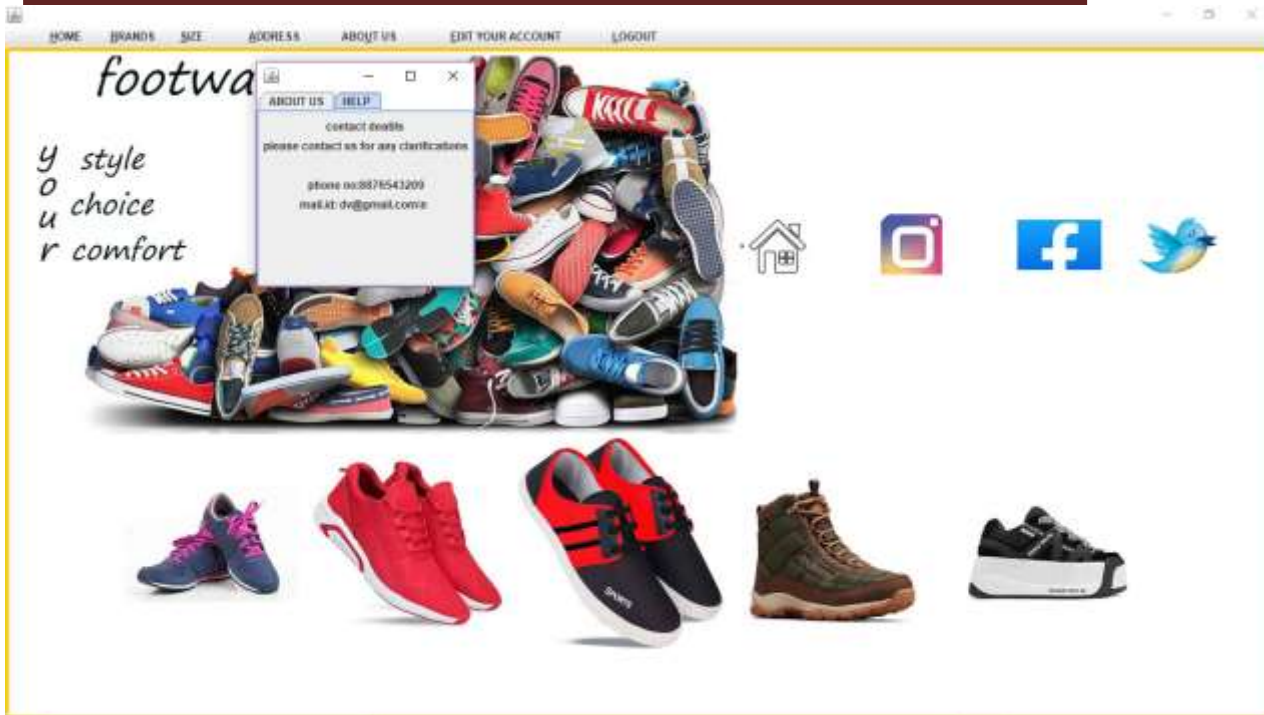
HOME BRANDS SIZE ADDRESS ABOUT US EDIT YOUR ACCOUNT LOGOUT

footwa

ABOUT US HELP

contact deatils
please contact us for any clarifications

phone no:8876543209
mail.id: dv@gmail.com\n

y style
o
u choice
r comfort

SPORTS